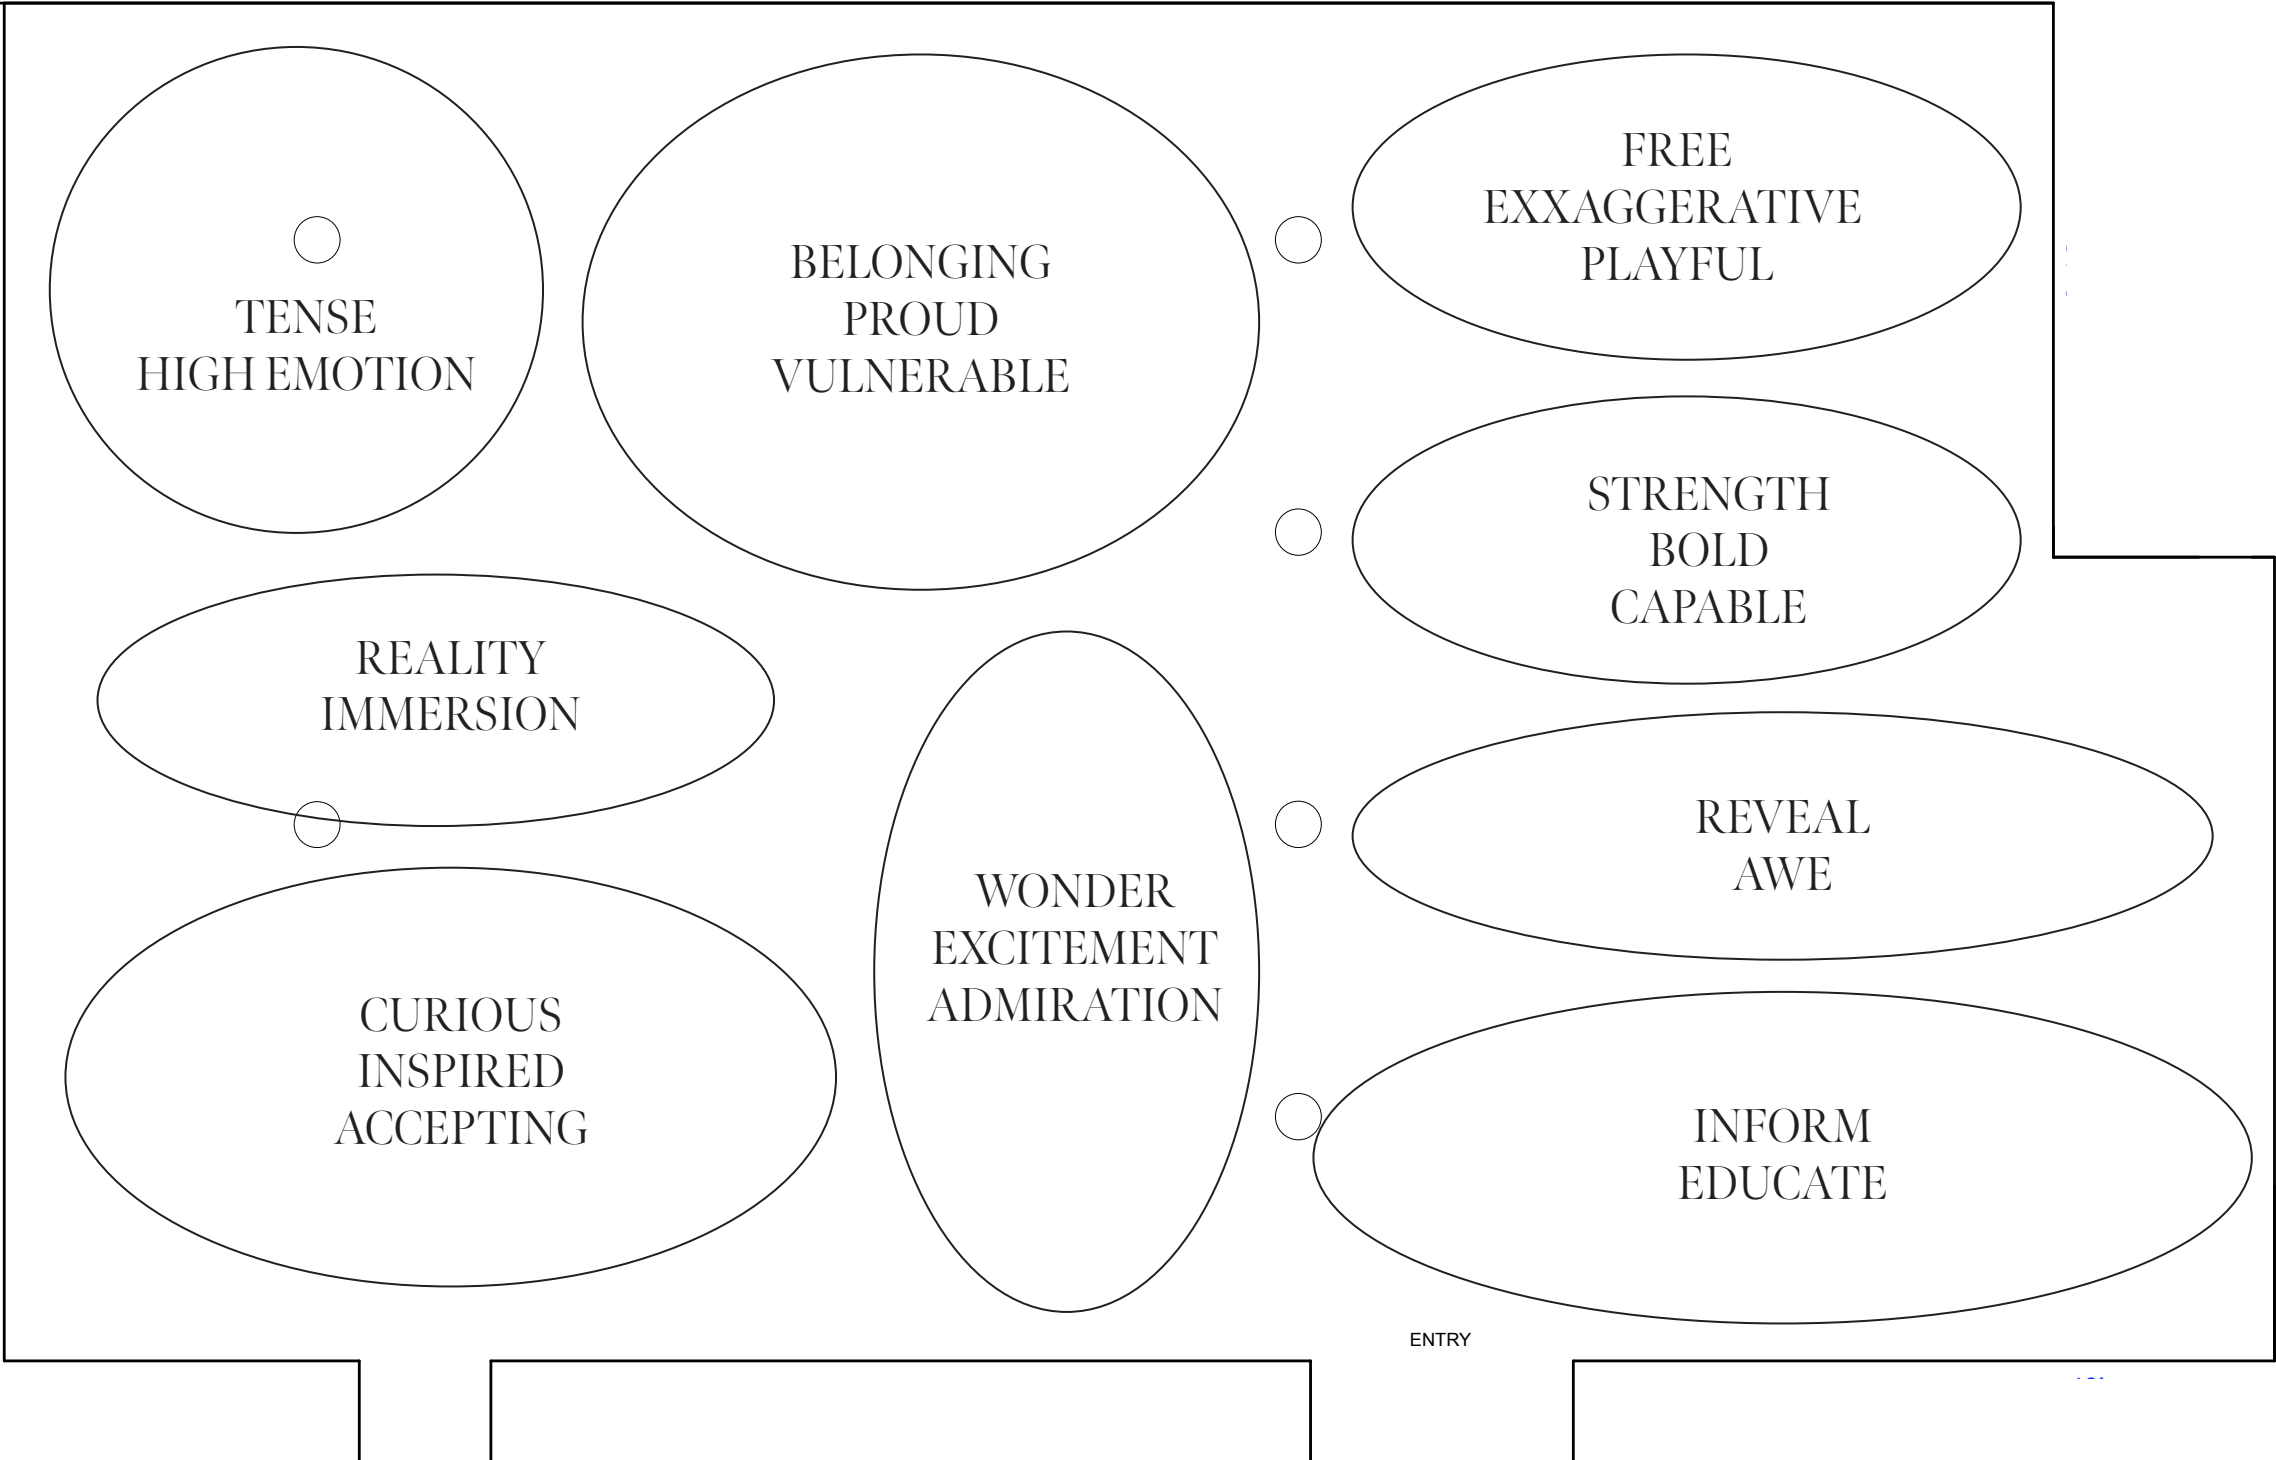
TENSE
HIGH EMOTION

BELONGING
PROUD
VULNERABLE

FREE
EXXAGGERATIVE
PLAYFUL

STRENGTH
BOLD
CAPABLE

REALITY
IMMERSION

WONDER
EXCITEMENT
ADMIRATION

REVEAL
AWE

CURIOUS
INSPIRED
ACCEPTING

INFORM
EDUCATE

ENTRY